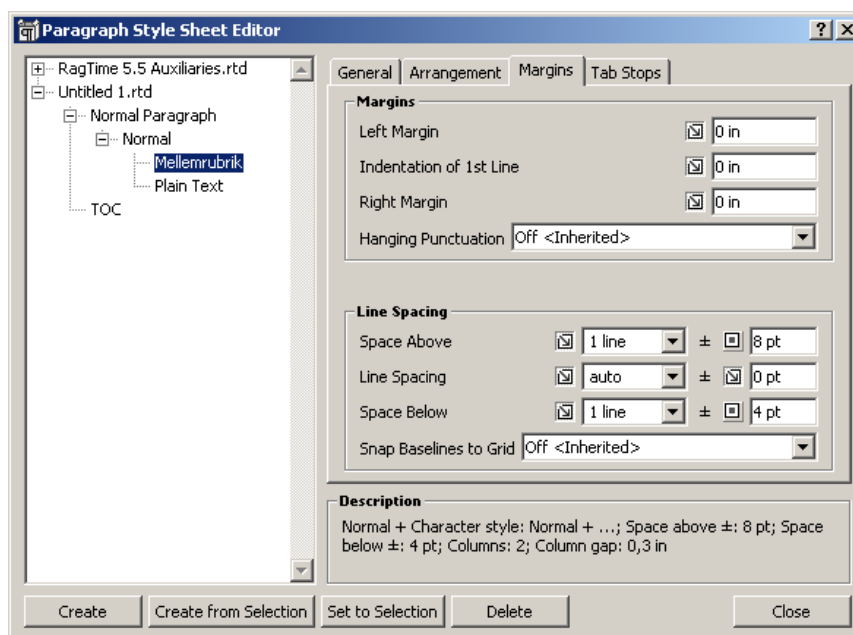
Paragraph Style Sheet Editor

? X

RagTime 5.5 Auxiliaries.rtd
Untitled 1.rtd
Normal Paragraph
Normal
Mellemrubrik
Plain Text
TOC

General | Arrangement | Margins | Tab Stops

Margins
Left Margin 0 in
Indentation of 1st Line 0 in
Right Margin 0 in
Hanging Punctuation Off <Inherited>

Line Spacing
Space Above 1 line ± 8 pt
Line Spacing auto ± 0 pt
Space Below 1 line ± 4 pt
Snap Baselines to Grid Off <Inherited>

Description
Normal + Character style: Normal + ...; Space above ±: 8 pt; Space below ±: 4 pt; Columns: 2; Column gap: 0,3 in

Create | Create from Selection | Set to Selection | Delete | Close